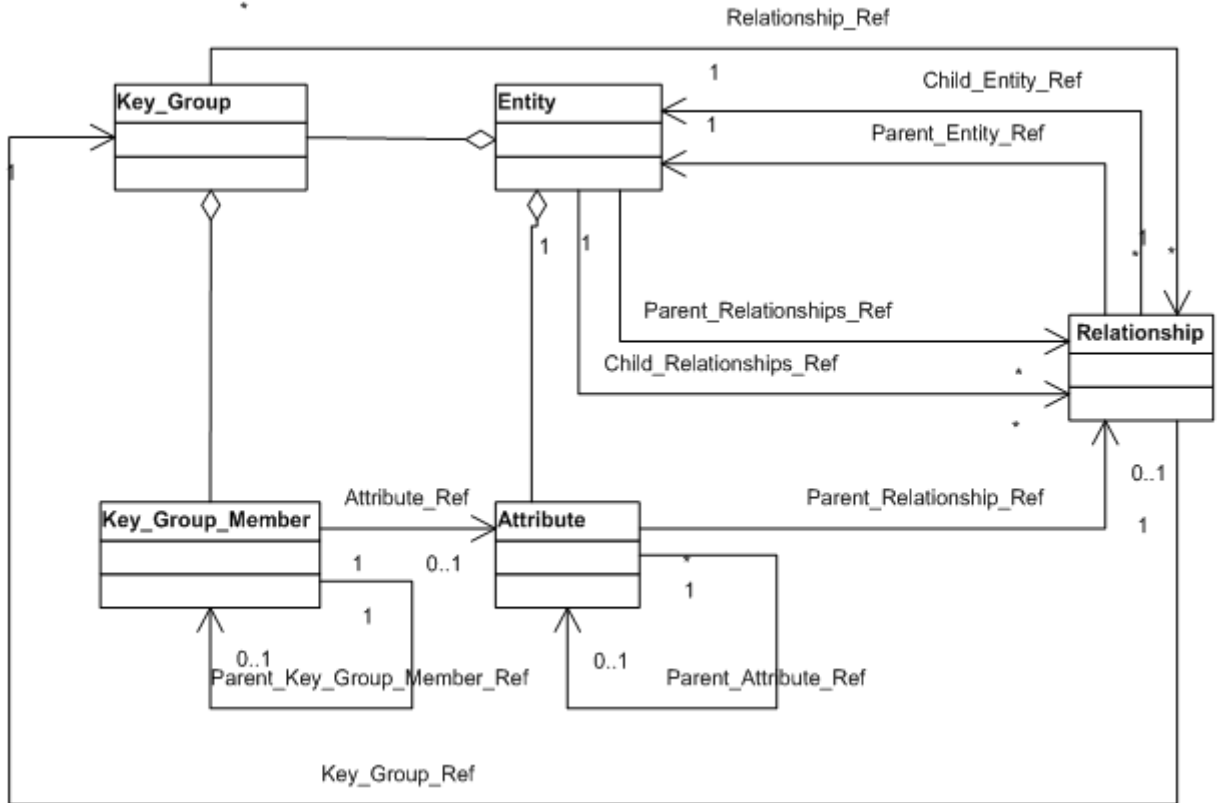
*

Relationship_Ref

1

Child_Entity_Ref

Key_Group

Entity

1

Parent_Entity_Ref

1

1

1

1

*

*

Parent_Relationships_Ref

Relationship

Child_Relationships_Ref

*

*

0..1

Attribute_Ref

Parent_Relationship_Ref

Key_Group_Member

Attribute

1

1

0..1

*

1

1

0..1

0..1

Parent_Key_Group_Member_Ref

Parent_Attribute_Ref

Key_Group_Ref